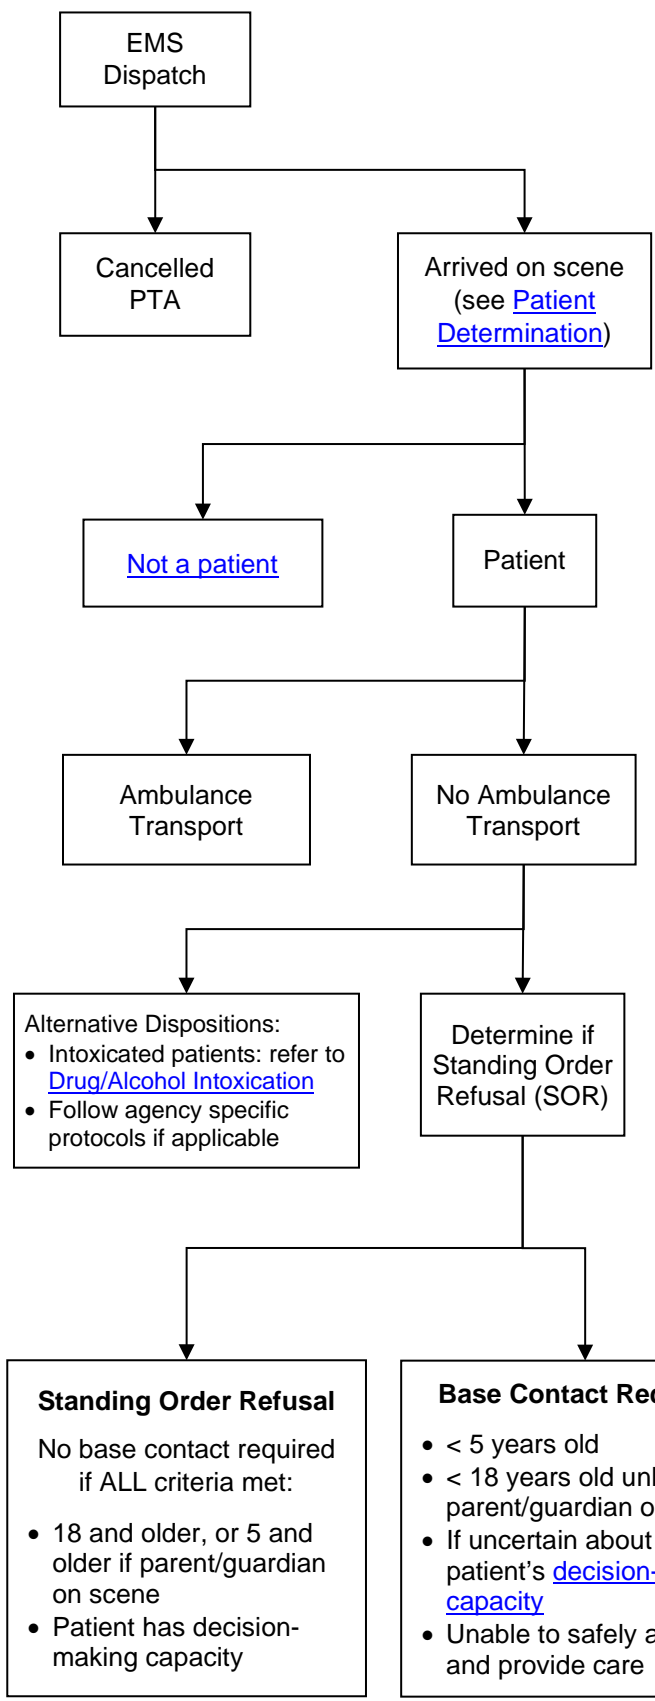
EMS Dispatch

Cancelled PTA

Arrived on scene (see Patient Determination)

Not a patient

Patient

Ambulance Transport

No Ambulance Transport

Alternative Dispositions:
- Intoxicated patients: refer to Drug/Alcohol Intoxication
- Follow agency specific protocols if applicable

Determine if Standing Order Refusal (SOR)

**Standing Order Refusal**

No base contact required if ALL criteria met:

- 18 and older, or 5 and older if parent/guardian on scene
- Patient has decision-making capacity

**Base Contact Re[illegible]**

- < 5 years old
- < 18 years old unl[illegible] parent/guardian o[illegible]
- If uncertain about patient's decision-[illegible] capacity
- Unable to safely a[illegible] and provide care